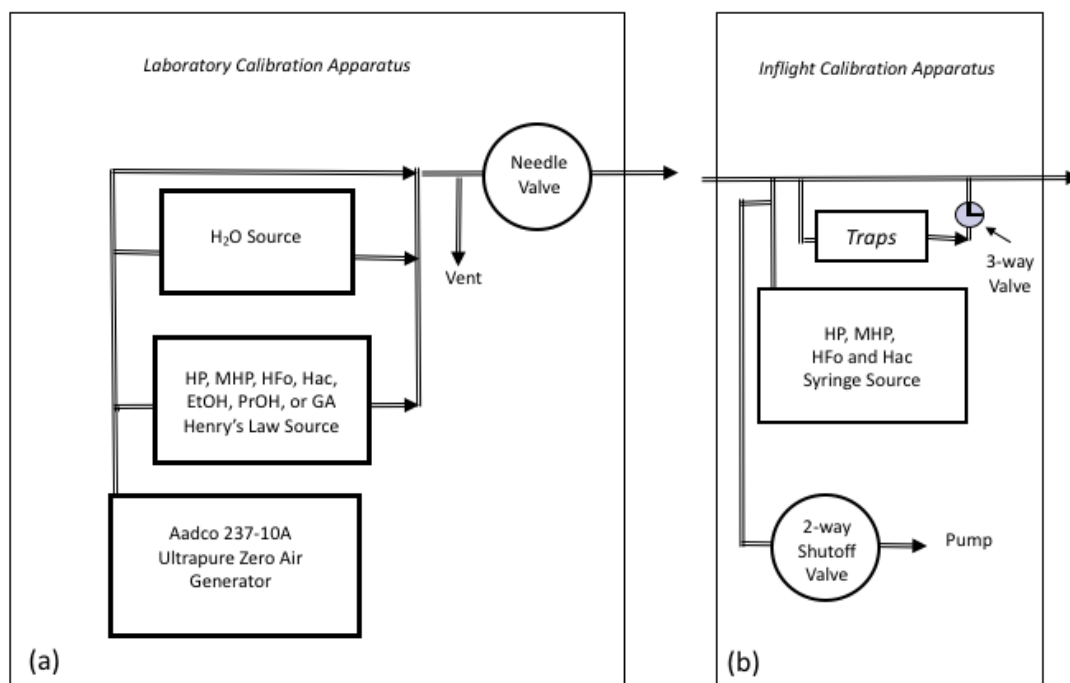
Laboratory Calibration Apparatus

Needle Valve

$H_2O$ Source

Vent

HP, MHP, HFo, Hac, EtOH, PrOH, or GA Henry's Law Source

Aadco 237-10A Ultrapure Zero Air Generator

(a)

Inflight Calibration Apparatus

Traps

3-way Valve

HP, MHP, HFo and Hac Syringe Source

2-way Shutoff Valve

Pump

(b)